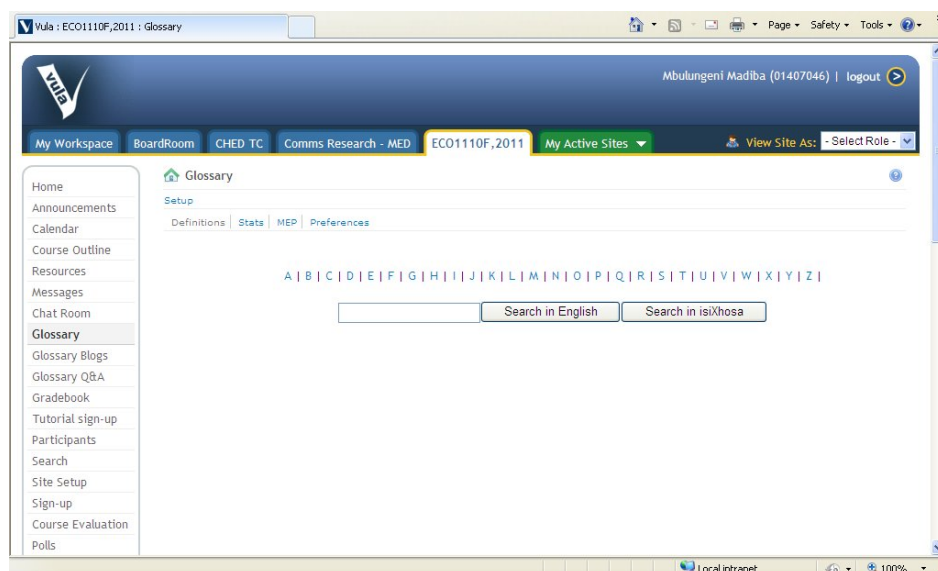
Vula : ECO1110F,2011 : Glossary

Page ▾ Safety ▾ Tools ▾

vula

Mbulungeni Madiba (01407046) | logout

My Workspace | BoardRoom | CHED TC | Comms Research - MED | ECO1110F,2011 | My Active Sites ▾

View Site As: - Select Role -

Home
Announcements
Calendar
Course Outline
Resources
Messages
Chat Room
Glossary
Glossary Blogs
Glossary Q&A
Gradebook
Tutorial sign-up
Participants
Search
Site Setup
Sign-up
Course Evaluation
Polls

Glossary

Setup

Definitions | Stats | MEP | Preferences

A | B | C | D | E | F | G | H | I | J | K | L | M | N | O | P | Q | R | S | T | U | V | W | X | Y | Z |

Search in English | Search in isiXhosa

Local intranet | 100%